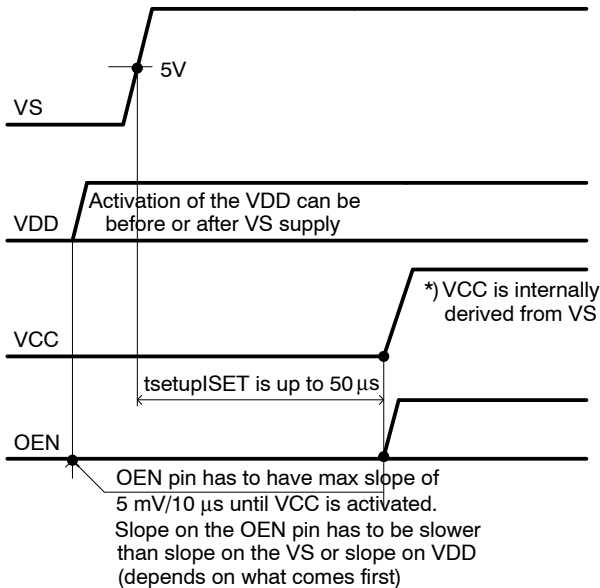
5V

VS

VDD

Activation of the VDD can be before or after VS supply

*) VCC is internally derived from VS

VCC

tsetupISET is up to 50 µs

OEN

OEN pin has to have max slope of 5 mV/10 µs until VCC is activated.
Slope on the OEN pin has to be slower than slope on the VS or slope on VDD (depends on what comes first)